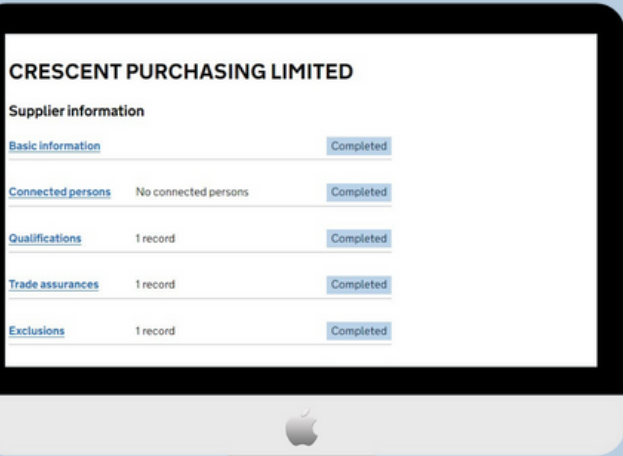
CRESCENT PURCHASING LIMITED

Supplier information

| | | |
|---|---|---|
| Basic information | | Completed |
| Connected persons | No connected persons | Completed |
| Qualifications | 1 record | Completed |
| Trade assurances | 1 record | Completed |
| Exclusions | 1 record | Completed |